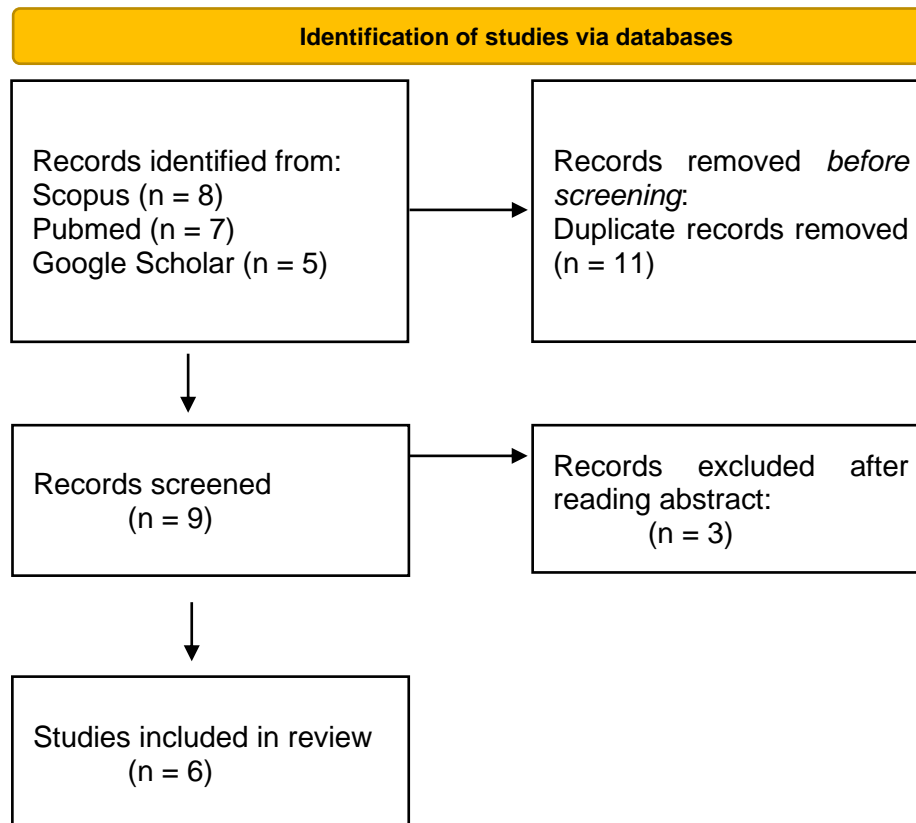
Identification of studies via databases

Records identified from:
Scopus (n = 8)
Pubmed (n = 7)
Google Scholar (n = 5)

Records removed *before screening*:
Duplicate records removed (n = 11)

Records screened
(n = 9)

Records excluded after reading abstract:
(n = 3)

Studies included in review
(n = 6)